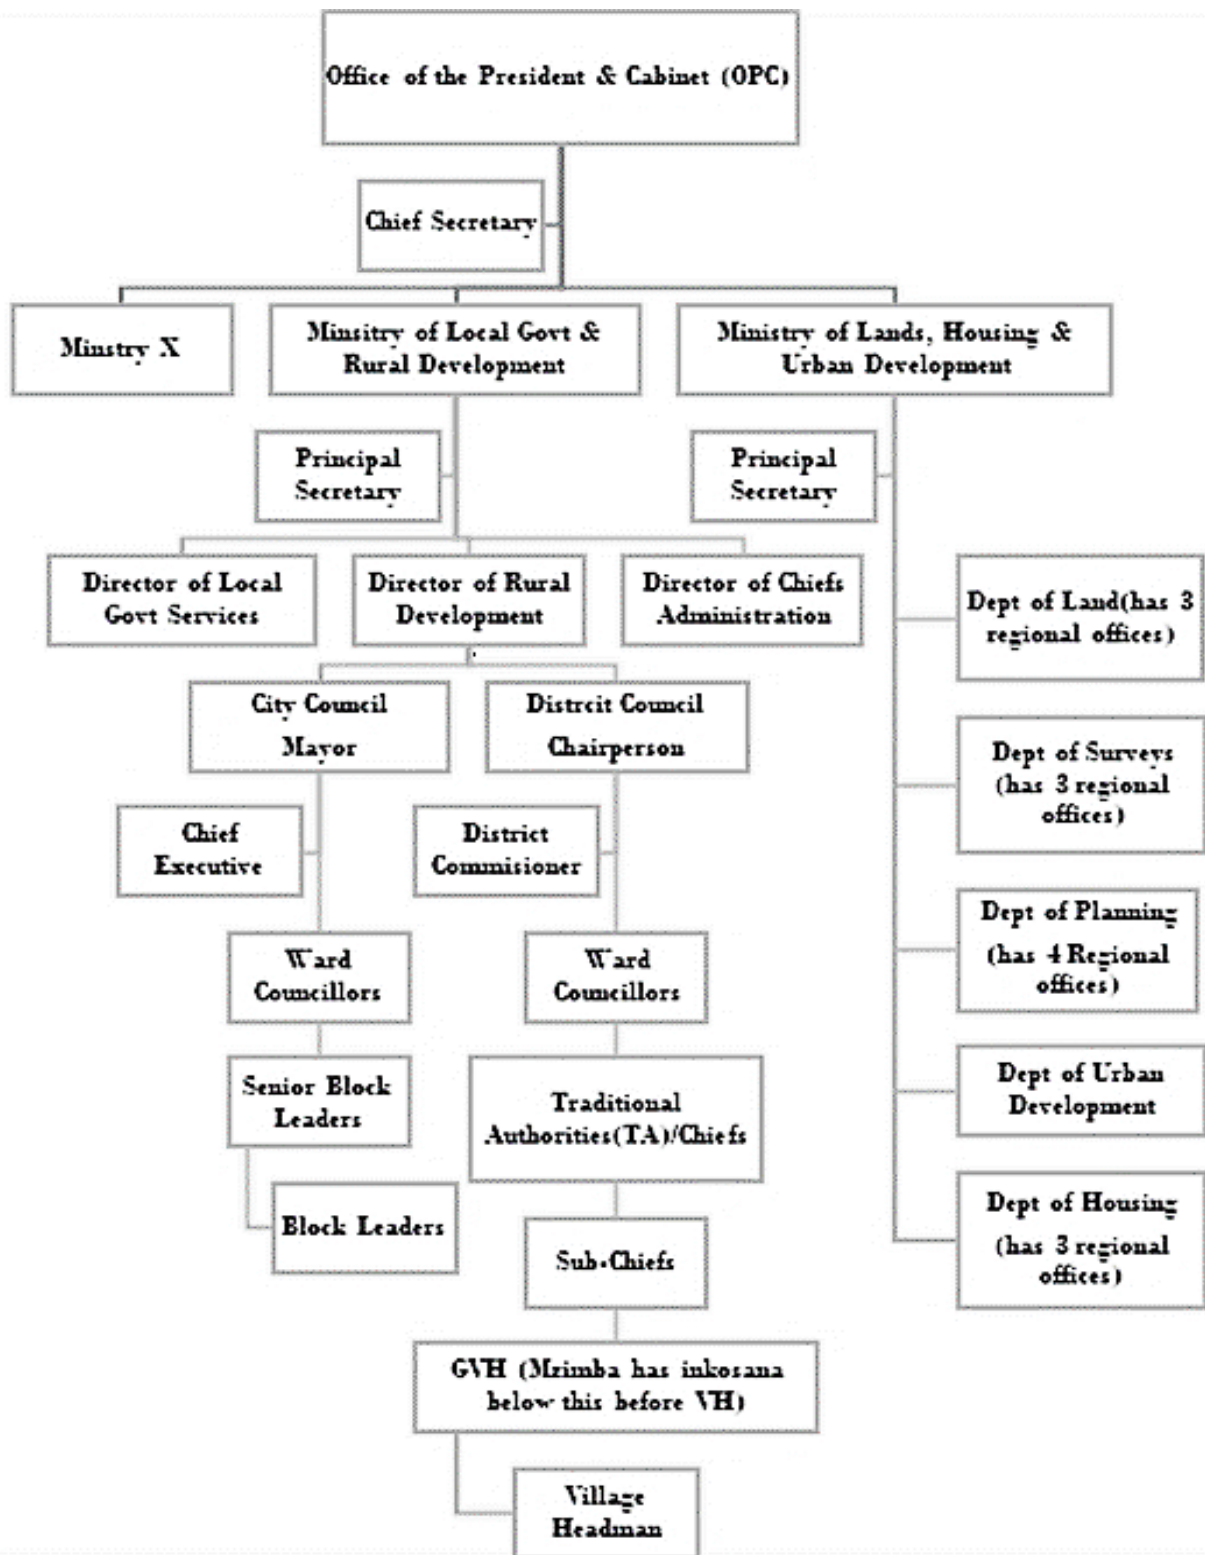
Office of the President & Cabinet (OPC)

Chief Secretary

Minstry X

Minsitry of Local Govt & Rural Development

Ministry of Lands, Housing & Urban Development

Principal Secretary

Principal Secretary

Director of Local Govt Services

Director of Rural Development

Director of Chiefs Administration

Dept of Land(has 3 regional offices)

City Council Mayor

District Council Chairperson

Dept of Surveys (has 3 regional offices)

Chief Executive

District Commisioner

Dept of Planning (has 4 Regional offices)

Ward Councillors

Ward Councillors

Senior Block Leaders

Traditional Authorities(TA)/Chiefs

Dept of Urban Development

Block Leaders

Sub-Chiefs

Dept of Housing (has 3 regional offices)

GVH (Mzimba has inkosana below this before VH)

Village Headman